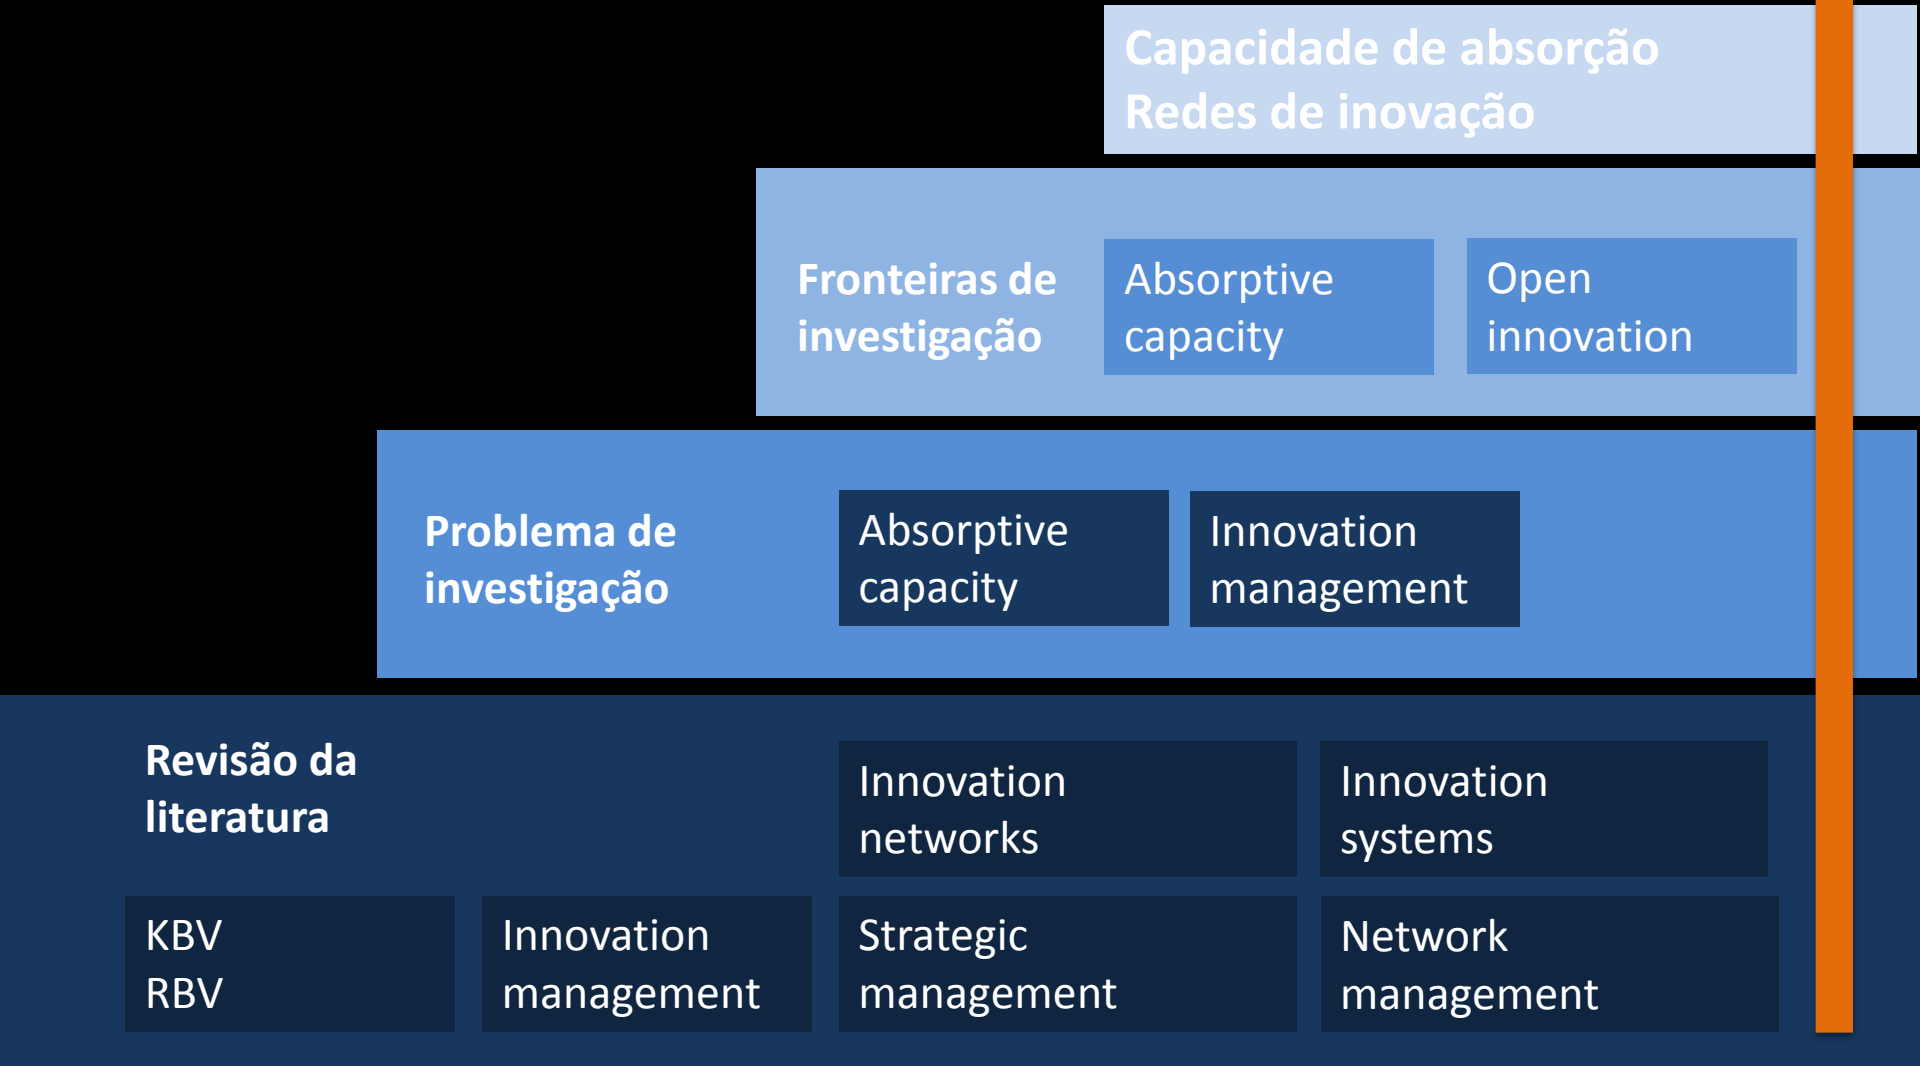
Capacidade de absorção
Redes de inovação

Fronteiras de investigação

Absorptive capacity

Open innovation

Problema de investigação

Absorptive capacity

Innovation management

Revisão da literatura

Innovation networks

Innovation systems

KBV
RBV

Innovation management

Strategic management

Network management